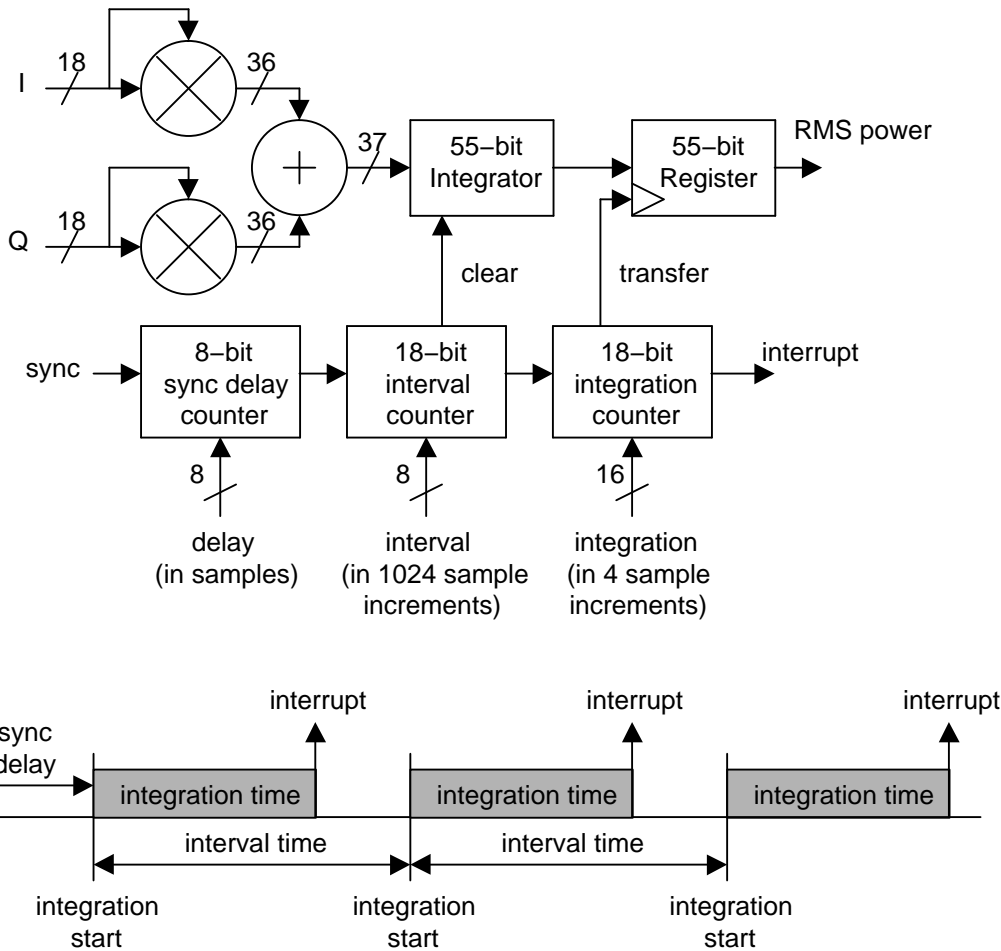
I
18
36
37
Q
18
36
55–bit Integrator
55–bit Register
RMS power
clear
transfer
sync
8–bit sync delay counter
18–bit interval counter
18–bit integration counter
interrupt
8
8
16
delay (in samples)
interval (in 1024 sample increments)
integration (in 4 sample increments)

interrupt
interrupt
interrupt
sync delay
integration time
integration time
integration time
interval time
interval time
integration start
integration start
integration start